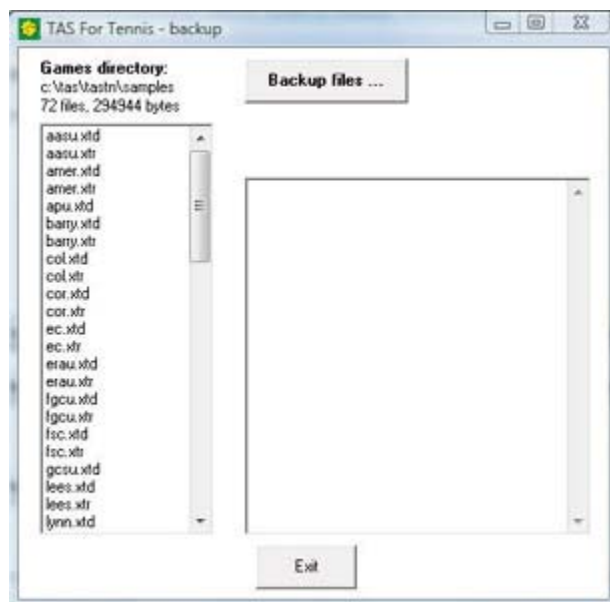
TAS For Tennis - backup

Games directory:
c:\tas\tastn\samples
72 files, 294944 bytes

Backup files ...

aasu.xtd
aasu.xtr
amer.xtd
amer.xtr
apu.xtd
barry.xtd
barry.xtr
col.xtd
col.xtr
cor.xtd
cor.xtr
ec.xtd
ec.xtr
erau.xtd
erau.xtr
fgcu.xtd
fgcu.xtr
fsc.xtd
fsc.xtr
gcsu.xtd
lees.xtd
lees.xtr
lynn.xtd

Exit